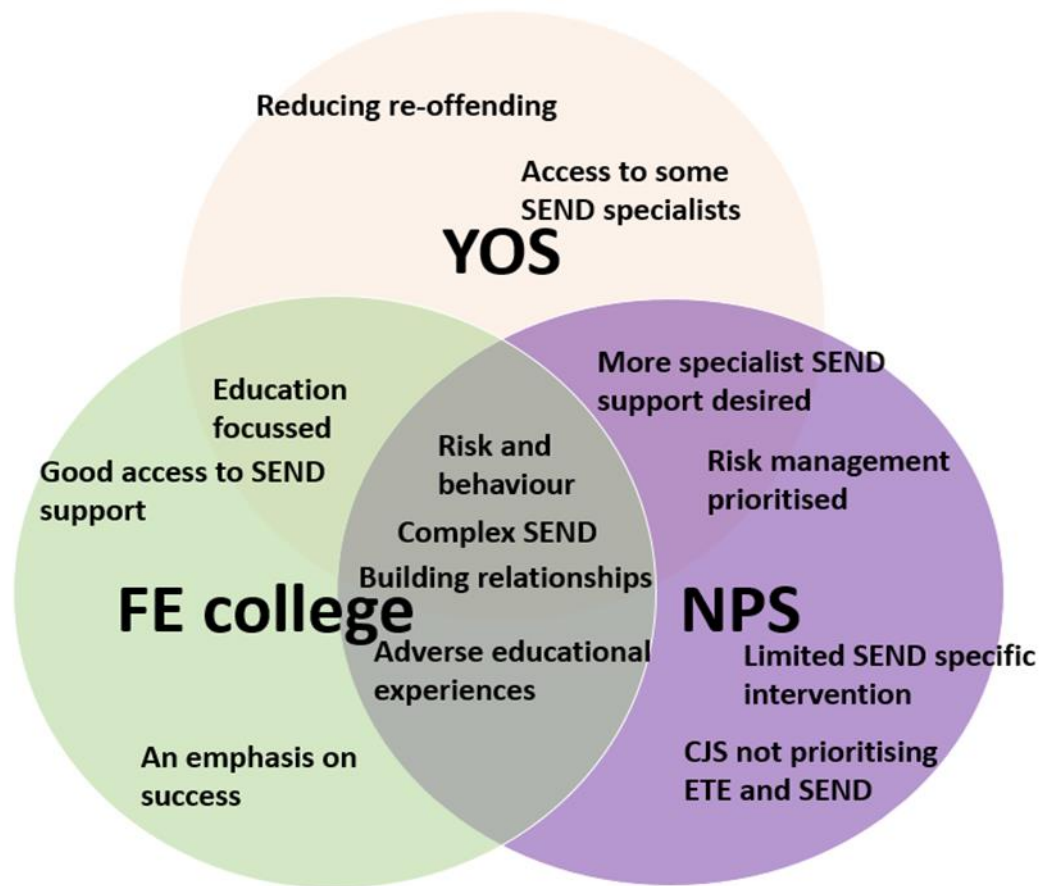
Reducing re-offending

Access to some SEND specialists

YOS

Education focussed

Good access to SEND support

More specialist SEND support desired

Risk management prioritised

Risk and behaviour

Complex SEND

Building relationships

Adverse educational experiences

FE college

NPS

Limited SEND specific intervention

An emphasis on success

CJS not prioritising ETE and SEND